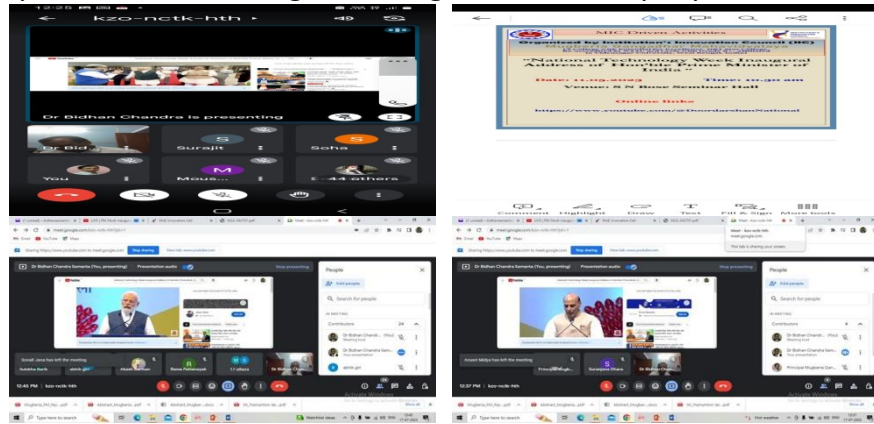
kzo-nctk-hth

Dr Bidhan Chandra is presenting

Dr Bid

Surajit

Soha

You

Maus...

44 others

MIC Driven Activities

Organized by Institution's Innovation Council (IIC)

"National Technology Week Inaugural Address of Hon'ble Prime Minister of India"

Date: 11.05.2023

Time: 10.30 am

Venue: S N Bose Seminar Hall

Online links

https://www.youtube.com/@DoordarshanNational

Comment Highlight Draw Text Fill & Sign More tools

Dr Bidhan Chandra Samanta (You, presenting)

Presentation audio

Stop presenting

People

Add people

Search for people

IN MEETING

Contributors

24

Dr Bidhan Chandra Samanta

Sonali Jana has left the meeting

Sutrishna Banik

Akash Barman

Reena Pramanik

17 others

12:45 PM | kzo-nctk-hth

Activate Windows

Type here to search

Dr Bidhan Chandra Samanta (You, presenting)

Presentation audio

Stop presenting

People

Add people

Search for people

IN MEETING

Contributors

Dr Bidhan Chandra Samanta

Principal Hoglenia Dam

Anusri Maitya has left the meeting

Surajit

Suranjana Ghara

12:37 PM | kzo-nctk-hth

Activate Windows

Type here to search